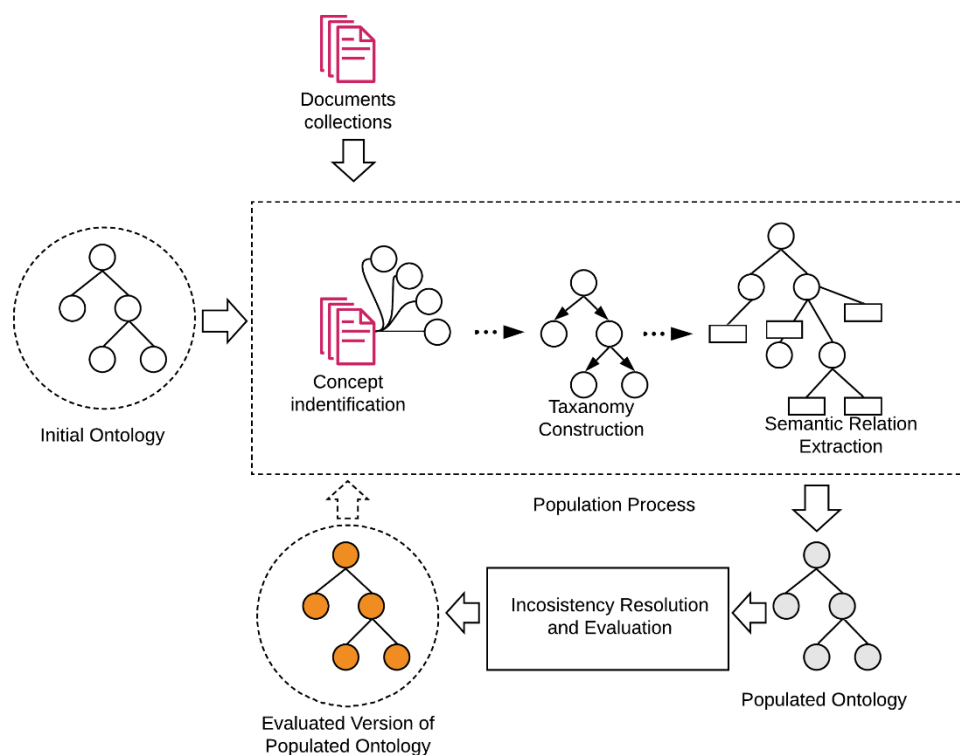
Documents collections

Initial Ontology

Concept indentification

Taxonomy Construction

Semantic Relation Extraction

Population Process

Incosistency Resolution and Evaluation

Populated Ontology

Evaluated Version of Populated Ontology